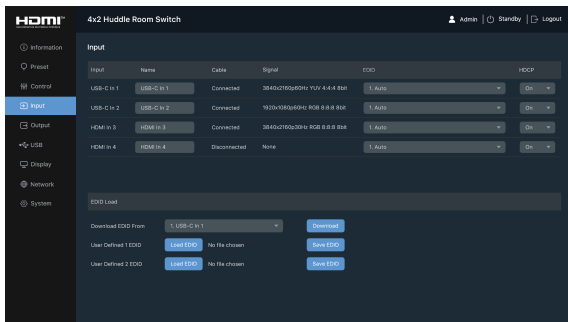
HDMI
4x2 Huddle Room Switch
Admin | Standby | Logout

Information
Preset
Control
Input
Output
USB
Display
Network
System

Input

| Input | Name | Cable | Signal | EDID | HDCP |
|---|---|---|---|---|---|
| USB-C In 1 | USB-C In 1 | Connected | 3840x2160p60Hz YUV 4:4:4 8bit | 1. Auto | On |
| USB-C In 2 | USB-C In 2 | Connected | 1920x1080p60Hz RGB 8:8:8 8bit | 1. Auto | On |
| HDMI In 3 | HDMI In 3 | Connected | 3840x2160p60Hz RGB 8:8:8 8bit | 1. Auto | On |
| HDMI In 4 | HDMI In 4 | Disconnected | None | 1. Auto | On |

EDID Load

Download EDID From 1. USB-C In 1 Download
User Defined 1 EDID Load EDID No file chosen Save EDID
User Defined 2 EDID Load EDID No file chosen Save EDID